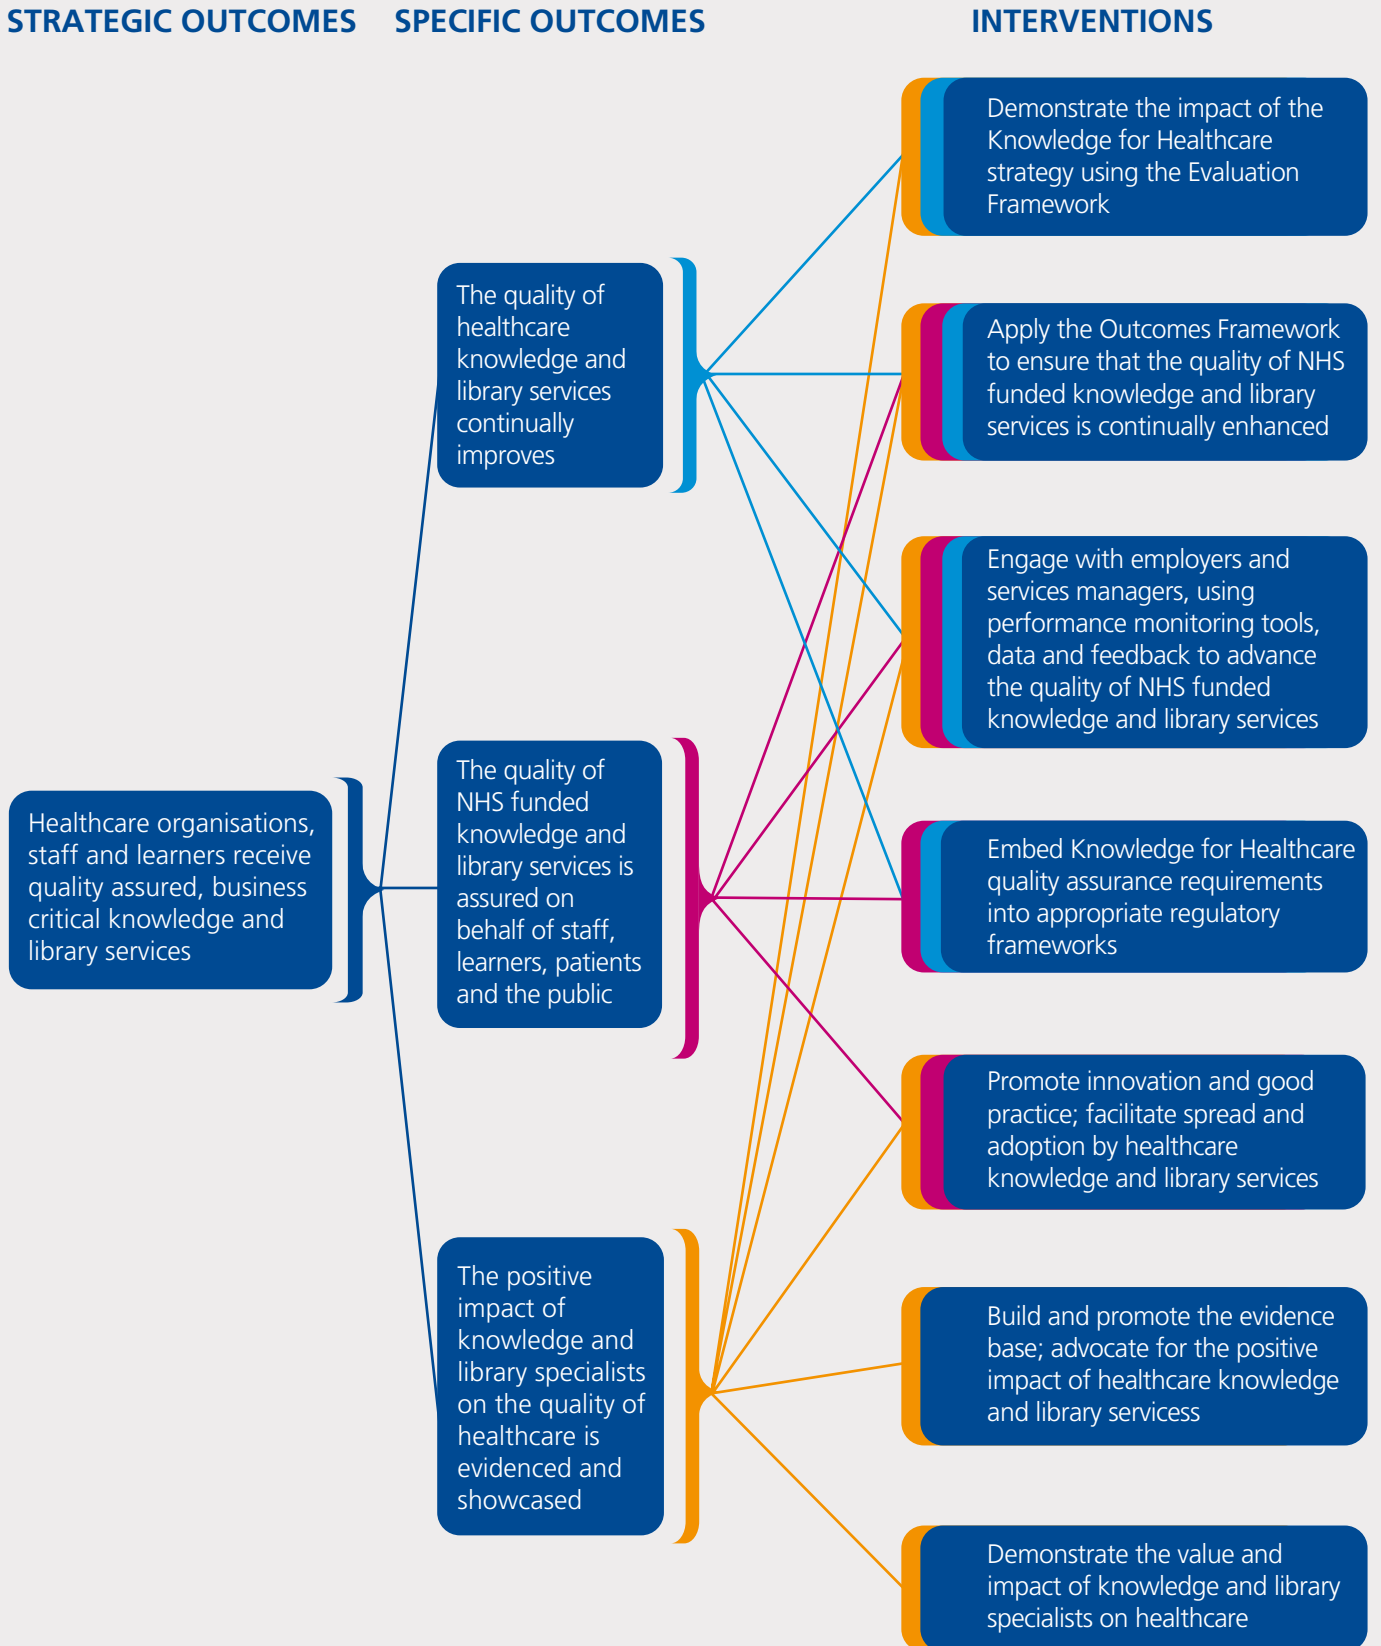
STRATEGIC OUTCOMES

SPECIFIC OUTCOMES

INTERVENTIONS

Healthcare organisations, staff and learners receive quality assured, business critical knowledge and library services

The quality of healthcare knowledge and library services continually improves

The quality of NHS funded knowledge and library services is assured on behalf of staff, learners, patients and the public

The positive impact of knowledge and library specialists on the quality of healthcare is evidenced and showcased

Demonstrate the impact of the Knowledge for Healthcare strategy using the Evaluation Framework

Apply the Outcomes Framework to ensure that the quality of NHS funded knowledge and library services is continually enhanced

Engage with employers and services managers, using performance monitoring tools, data and feedback to advance the quality of NHS funded knowledge and library services

Embed Knowledge for Healthcare quality assurance requirements into appropriate regulatory frameworks

Promote innovation and good practice; facilitate spread and adoption by healthcare knowledge and library services

Build and promote the evidence base; advocate for the positive impact of healthcare knowledge and library servicess

Demonstrate the value and impact of knowledge and library specialists on healthcare